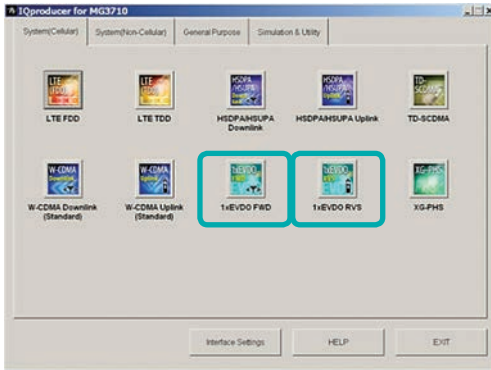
IQproducer for MG3710

System(Cellular)
System(Non-Cellular)
General Purpose
Simulation & Utility

LTE
LTE FDD

LTE
LTE TDD

HSDPA /HSUPA
HSDPA/HSUPA Downlink

HSDPA /HSUPA
HSDPA/HSUPA Uplink

TD-SCDMA
TD-SCDMA

W-CDMA Downlink
W-CDMA Downlink (Standard)

W-CDMA Uplink
W-CDMA Uplink (Standard)

1xEVDO
1xEVDO FWD

1xEVDO
1xEVDO RVS

XG-PHS
XG-PHS

Interface Settings
HELP
EXIT